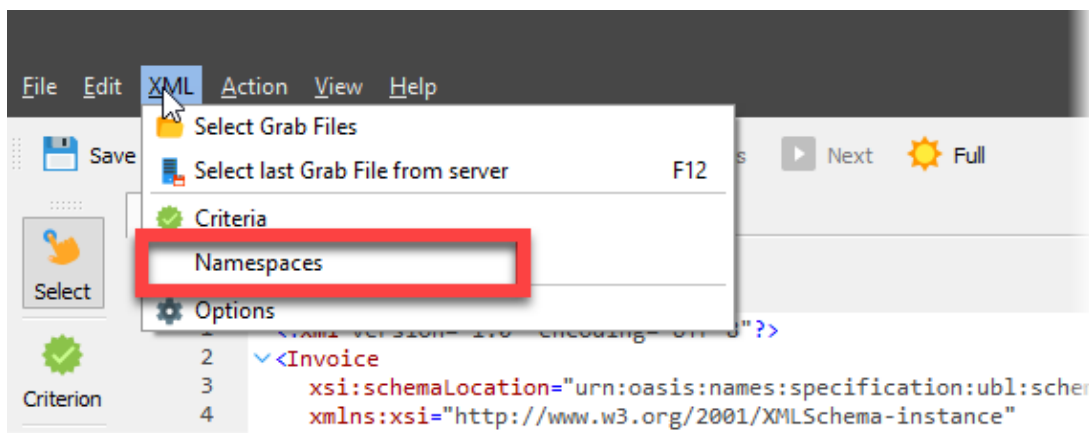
File Edit XML Action View Help

Save

Select Grab Files
Select last Grab File from server F12
Criteria
Namespaces
Options

s Next Full

Select

Criterion

1 <?xml version="1.0" encoding="UTF-8"?>
2 <Invoice
3 xsi:schemaLocation="urn:oasis:names:specification:ubl:schem
4 xmlns:xsi="http://www.w3.org/2001/XMLSchema-instance"